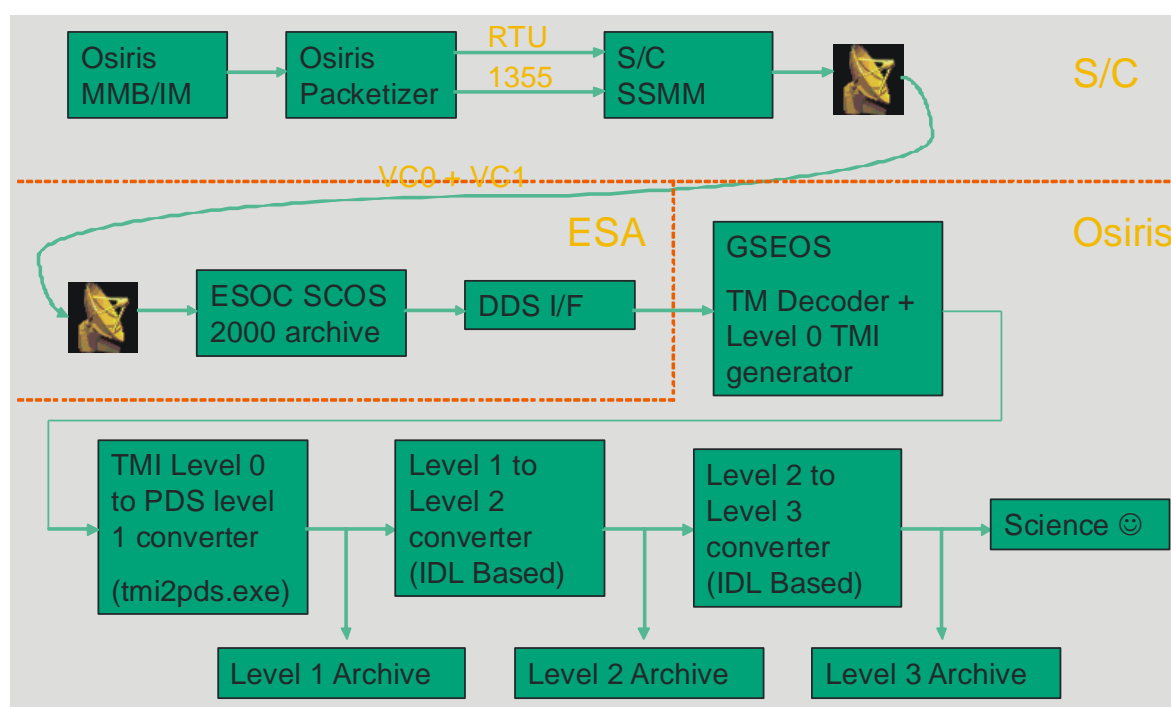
Osiris MMB/IM

Osiris Packetizer

RTU

1355

S/C SSMM

S/C

VC0 + VC1

ESA

Osiris

ESOC SCOS 2000 archive

DDS I/F

GSEOS

TM Decoder + Level 0 TMI generator

TMI Level 0 to PDS level 1 converter

(tmi2pds.exe)

Level 1 to Level 2 converter (IDL Based)

Level 2 to Level 3 converter (IDL Based)

Science ☺

Level 1 Archive

Level 2 Archive

Level 3 Archive